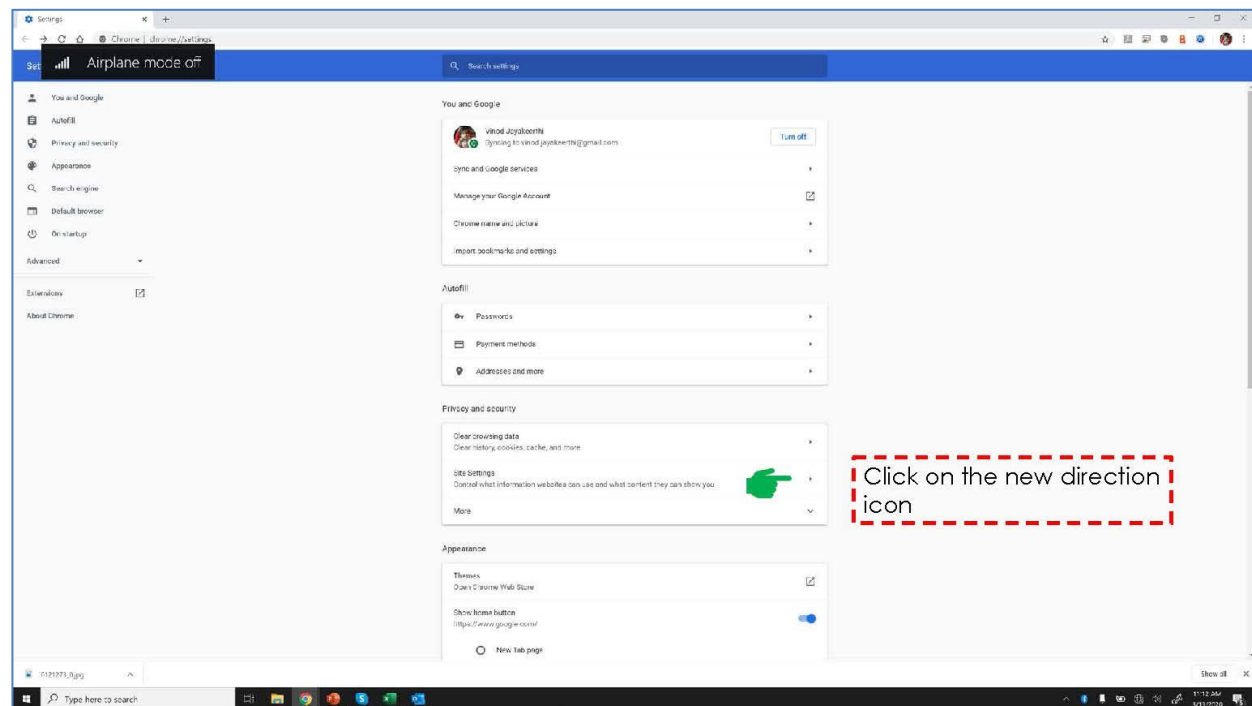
Settings
Chrome | chrome://settings
Set
Airplane mode off
Search settings

You and Google
Autofill
Privacy and security
Appearance
Search engine
Default browser
On startup
Advanced
Extensions
About Chrome

You and Google
Vinod Jayakeerthi
Syncing to vinod.jayakeerthi@gmail.com
Turn off
Sync and Google services
Manage your Google Account
Chrome name and picture
Import bookmarks and settings

Autofill
Passwords
Payment methods
Addresses and more

Privacy and security
Clear browsing data
Clear history, cookies, cache, and more
Site Settings
Control what information websites can use and what content they can show you
More

Click on the new direction icon

Appearance
Themes
Open Chrome Web Store
Show home button
https://www.google.com/
New Tab page

0121273_0.jpg
Show all
Type here to search
11:12 AM
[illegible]